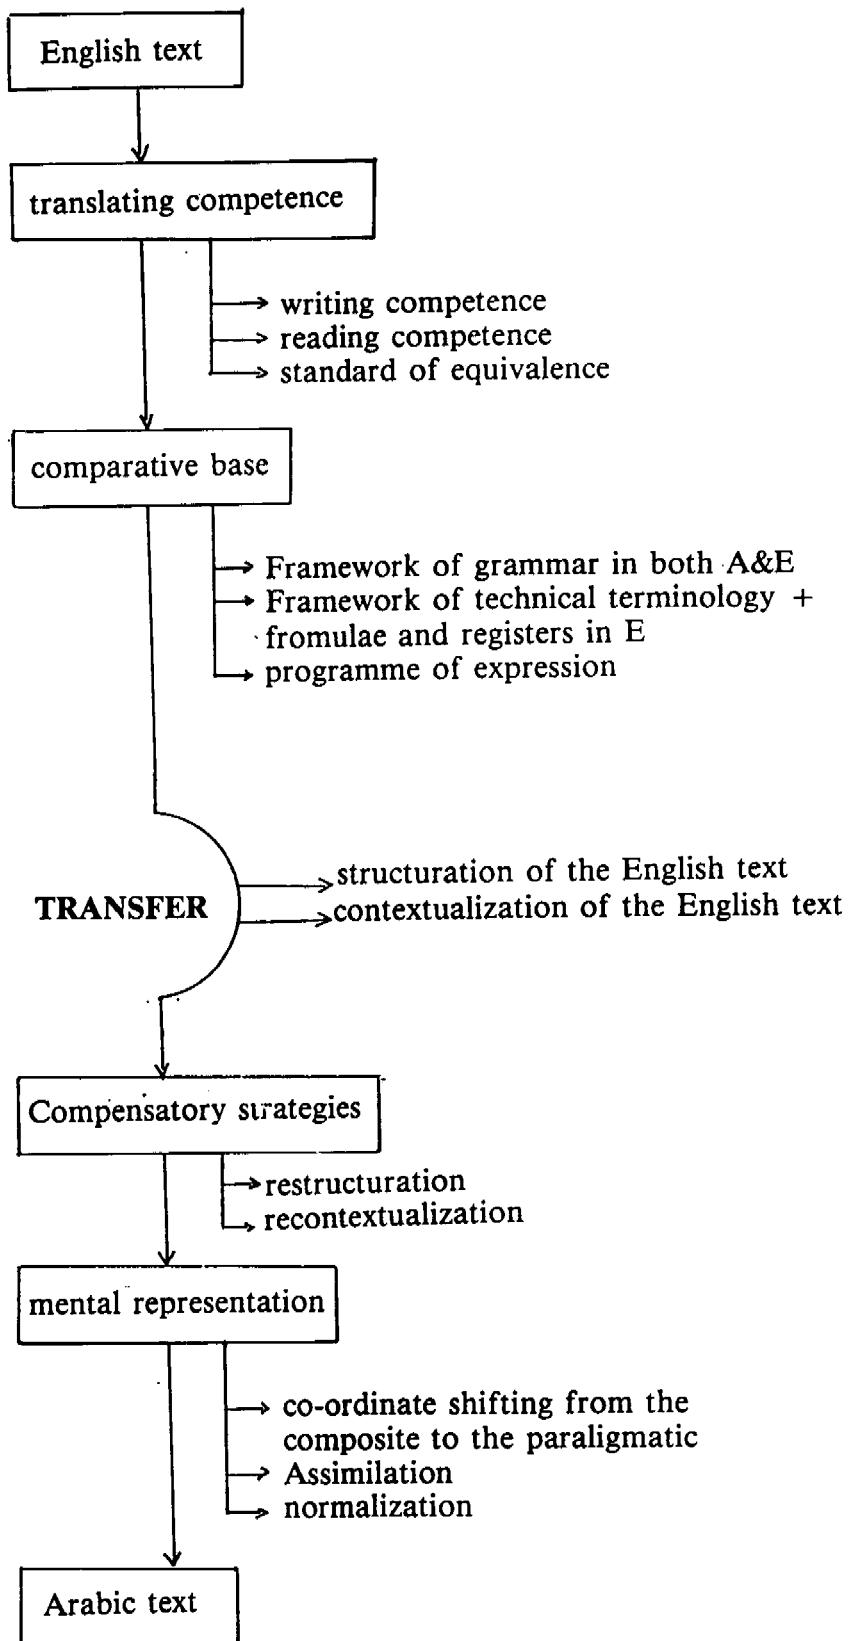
English text

translating competence

writing competence
reading competence
standard of equivalence

comparative base

Framework of grammar in both A&E
Framework of technical terminology + fromulae and registers in E
programme of expression

TRANSFER

structuration of the English text
contextualization of the English text

Compensatory strategies

restructuration
recontextualization

mental representation

co-ordinate shifting from the composite to the paraligmatic
Assimilation
normalization

Arabic text